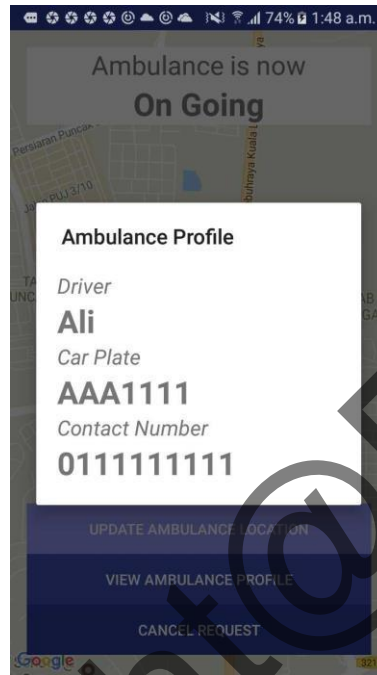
74% 1:48 a.m.

Ambulance is now
On Going

Persiaran Puncak
Jalan PJU 3/10

Ambulance Profile

Driver
Ali
Car Plate
AAA1111
Contact Number
0111111111

UPDATE AMBULANCE LOCATION
VIEW AMBULANCE PROFILE
CANCEL REQUEST

Google